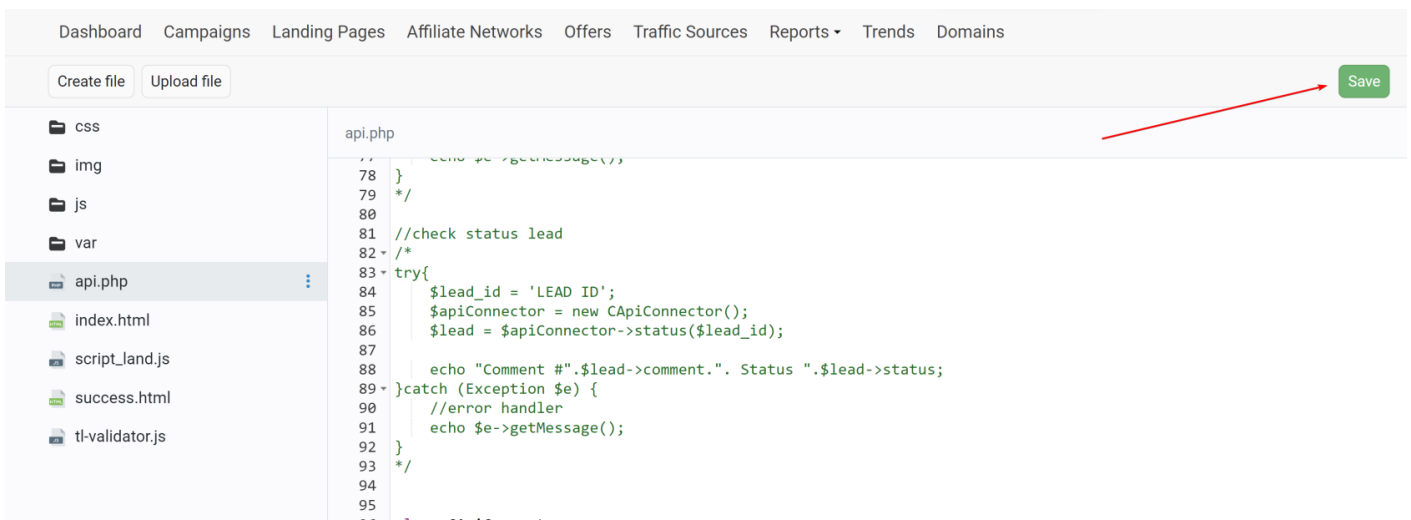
Dashboard Campaigns Landing Pages Affiliate Networks Offers Traffic Sources Reports ▾ Trends Domains

Create file Upload file

Save

css
img
js
var
api.php
index.html
script_land.js
success.html
tl-validator.js

api.php

77 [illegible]
78 }
79 */
80
81 //check status lead
82 /*
83 try{
84 $lead_id = 'LEAD ID';
85 $apiConnector = new CApiConnector();
86 $lead = $apiConnector->status($lead_id);
87
88 echo "Comment #".$lead->comment.". Status ".$lead->status;
89 }catch (Exception $e) {
90 //error handler
91 echo $e->getMessage();
92 }
93 */
94
95
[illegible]